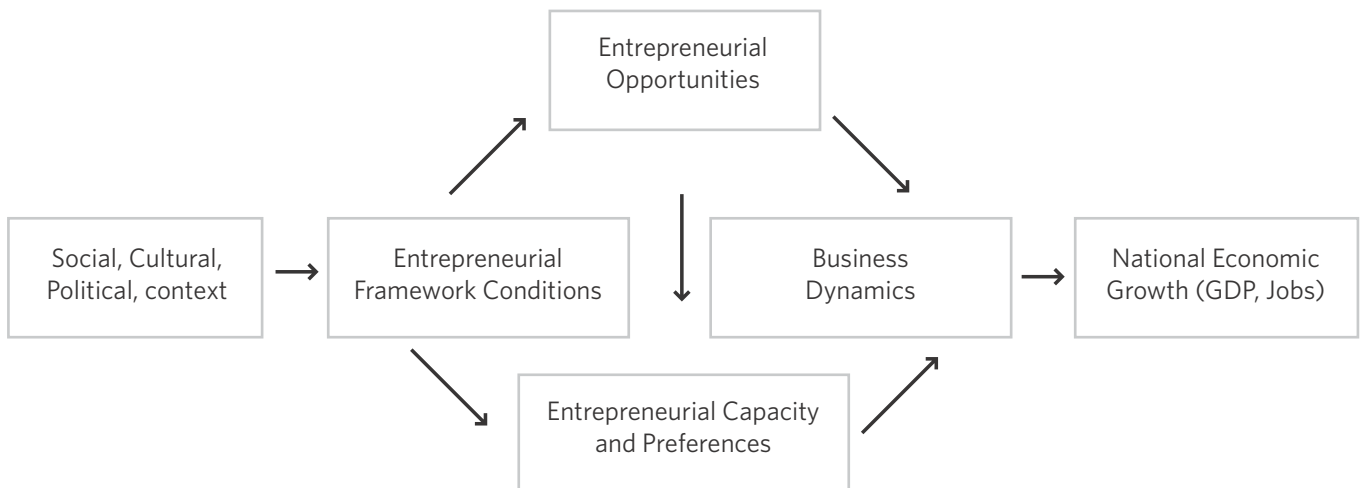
Entrepreneurial Opportunities

Social, Cultural, Political, context

Entrepreneurial Framework Conditions

Business Dynamics

National Economic Growth (GDP, Jobs)

Entrepreneurial Capacity and Preferences